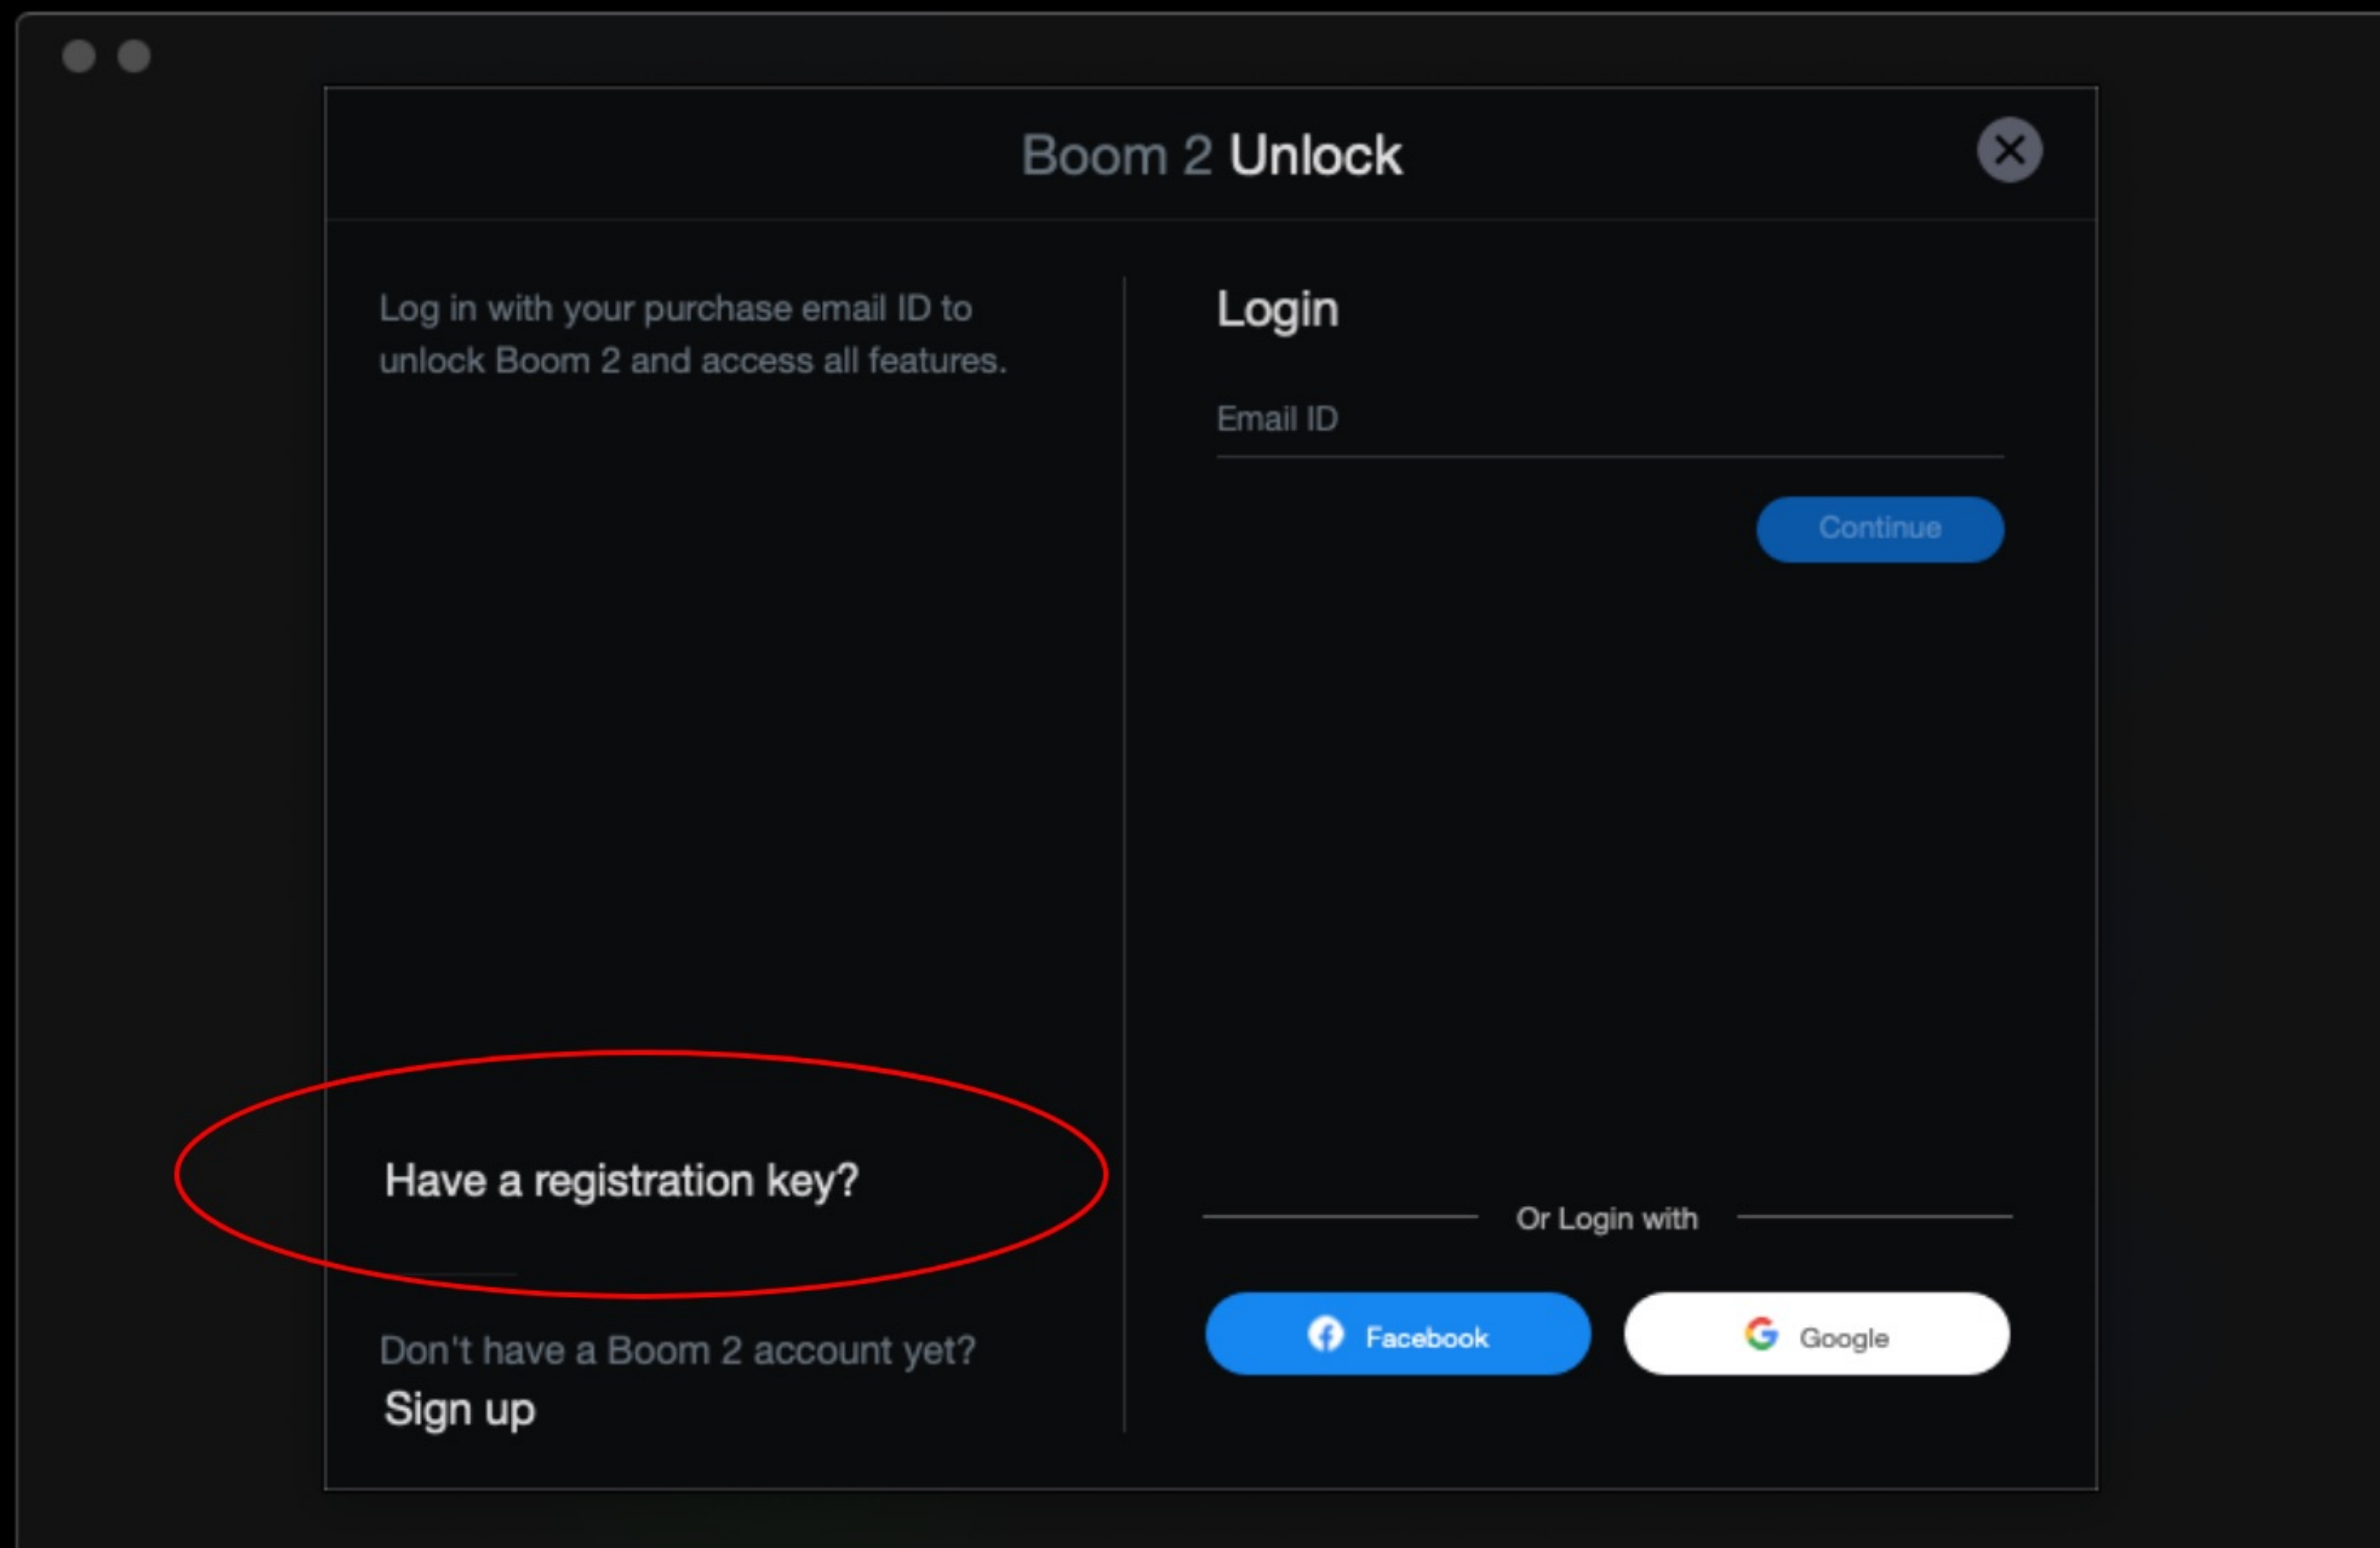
Boom 2 Unlock

Log in with your purchase email ID to unlock Boom 2 and access all features.

Login

Email ID

Continue

Have a registration key?

Or Login with

Facebook

Google

Don't have a Boom 2 account yet?

Sign up